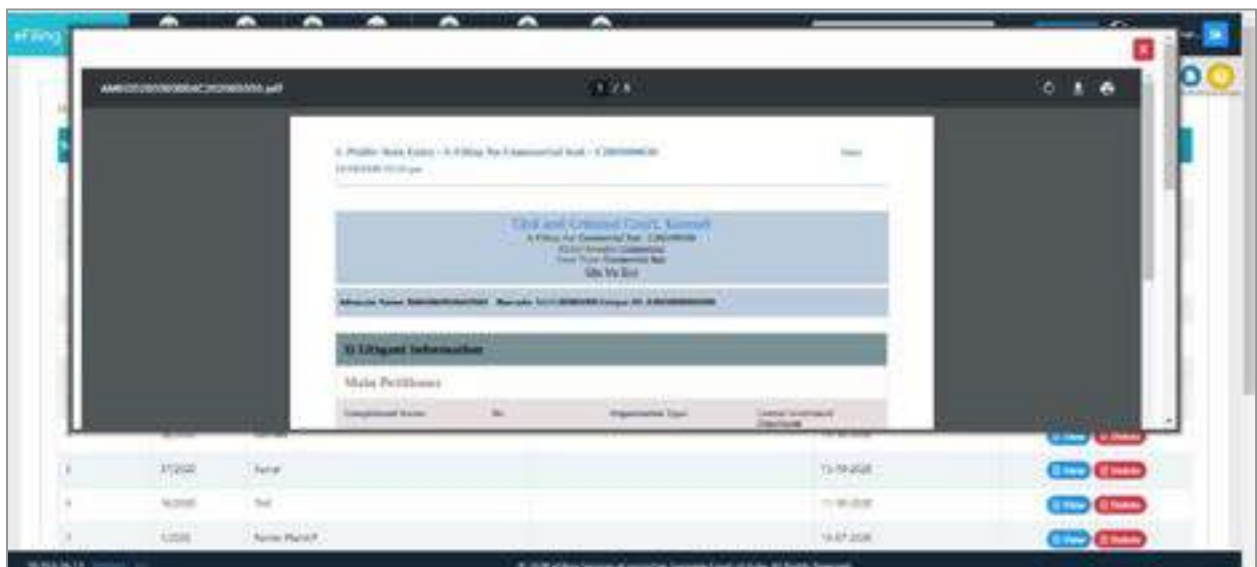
eFiling

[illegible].pdf

1 / 3

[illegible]

Civil and Criminal Court, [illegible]

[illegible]

1) Litigant Information

Main Petitioner

| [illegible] | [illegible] | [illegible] | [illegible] |
|---|---|---|---|

| | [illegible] | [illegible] | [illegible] | View | Delete |
|---|---|---|---|---|---|
| 2 | 37/2020 | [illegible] | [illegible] | View | Delete |
| 3 | 36/2020 | Test | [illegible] | View | Delete |
| 4 | 1/2020 | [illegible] | 14-07-2020 | View | Delete |

© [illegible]